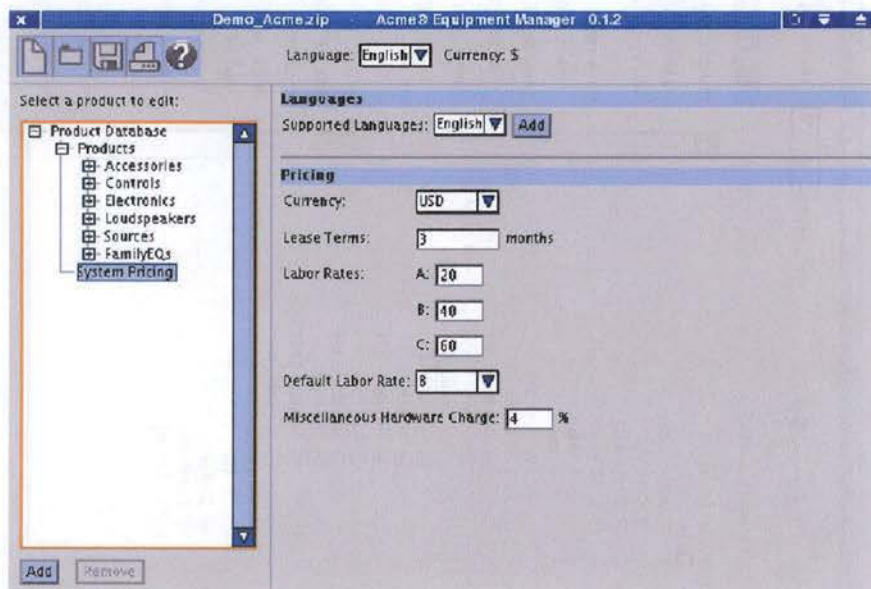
Demo_Acme.zip - Acme8 Equipment Manager 0.1.2

Language: English Currency: $

Select a product to edit:

Product Database
Products
Accessories
Controls
Electronics
Loudspeakers
Sources
FamilyEQs
System Pricing

Add Remove

Languages

Supported Languages: English Add

Pricing

Currency: USD

Lease Terms: 3 months

Labor Rates: A: 20

B: 40

C: 60

Default Labor Rate: B

Miscellaneous Hardware Charge: 4 %